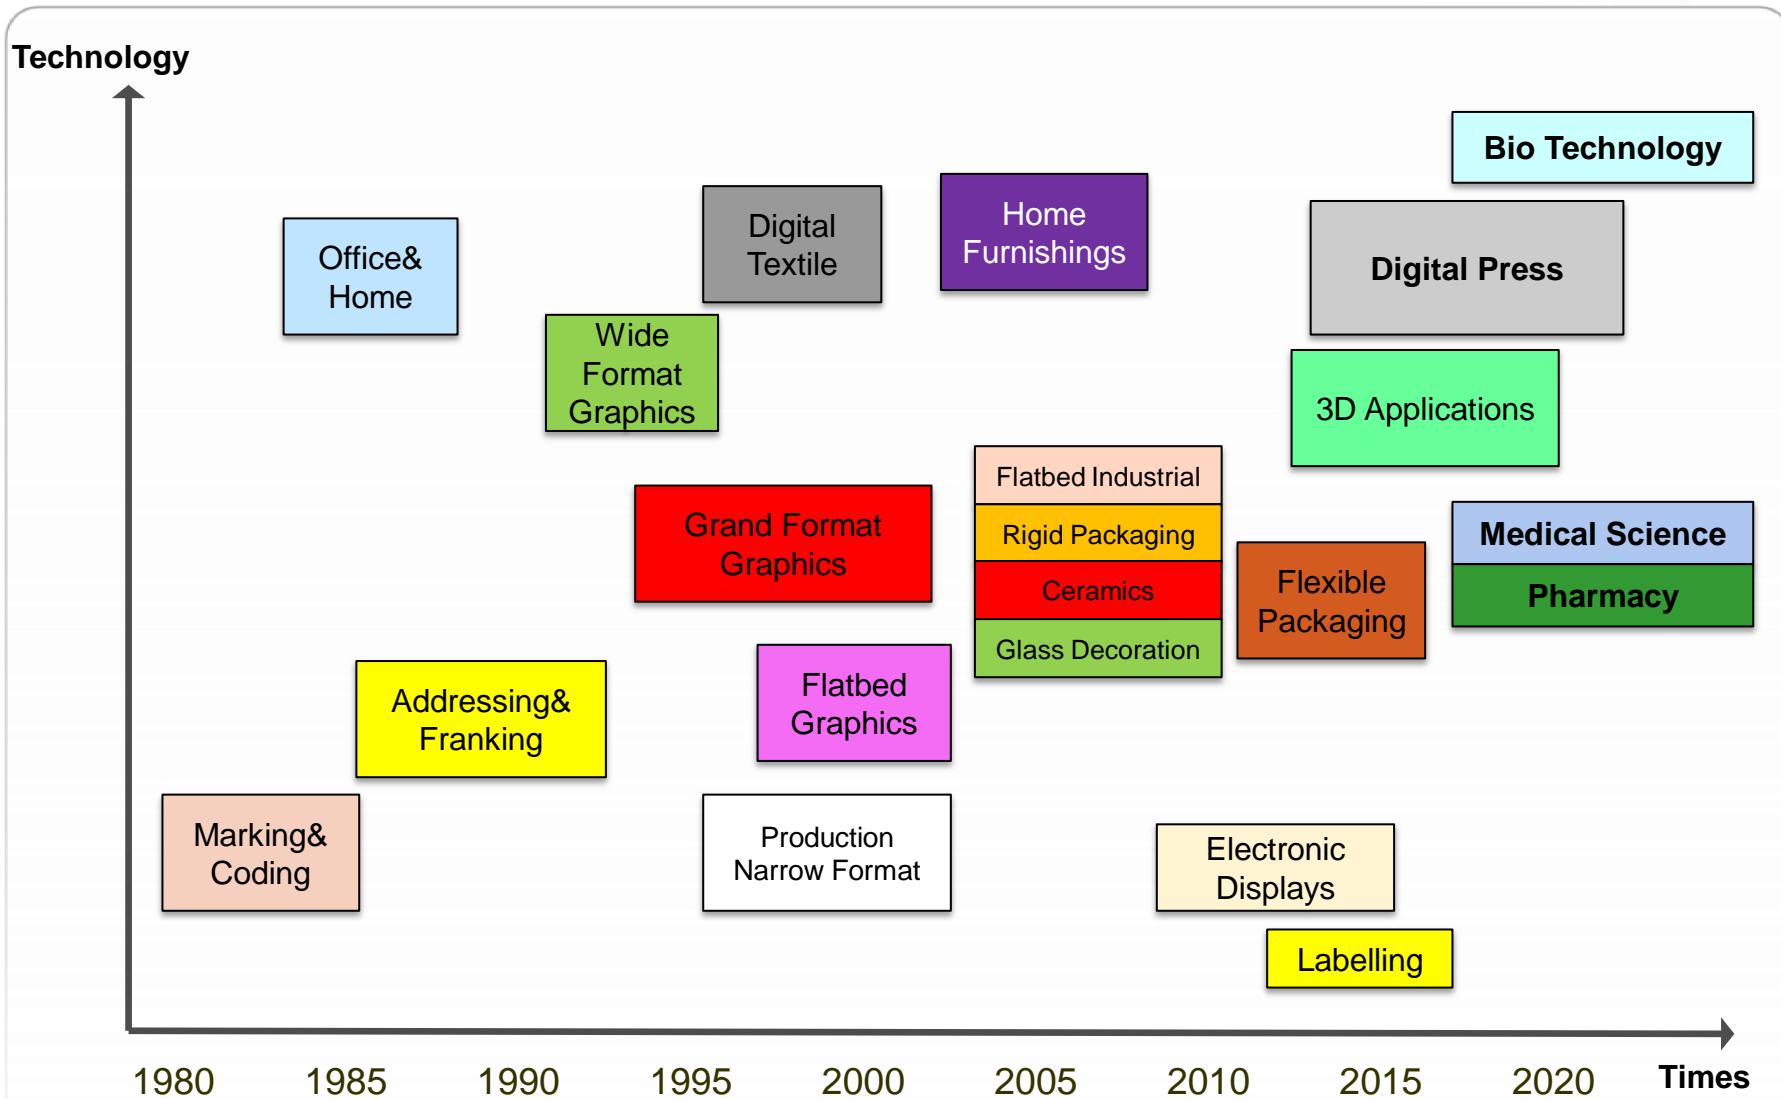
Technology

Bio Technology

Office& Home

Digital Textile

Home Furnishings

Digital Press

Wide Format Graphics

3D Applications

Flatbed Industrial

Rigid Packaging

Ceramics

Glass Decoration

Grand Format Graphics

Flexible Packaging

Medical Science

Pharmacy

Addressing& Franking

Flatbed Graphics

Marking& Coding

Production Narrow Format

Electronic Displays

Labelling

1980 1985 1990 1995 2000 2005 2010 2015 2020 Times